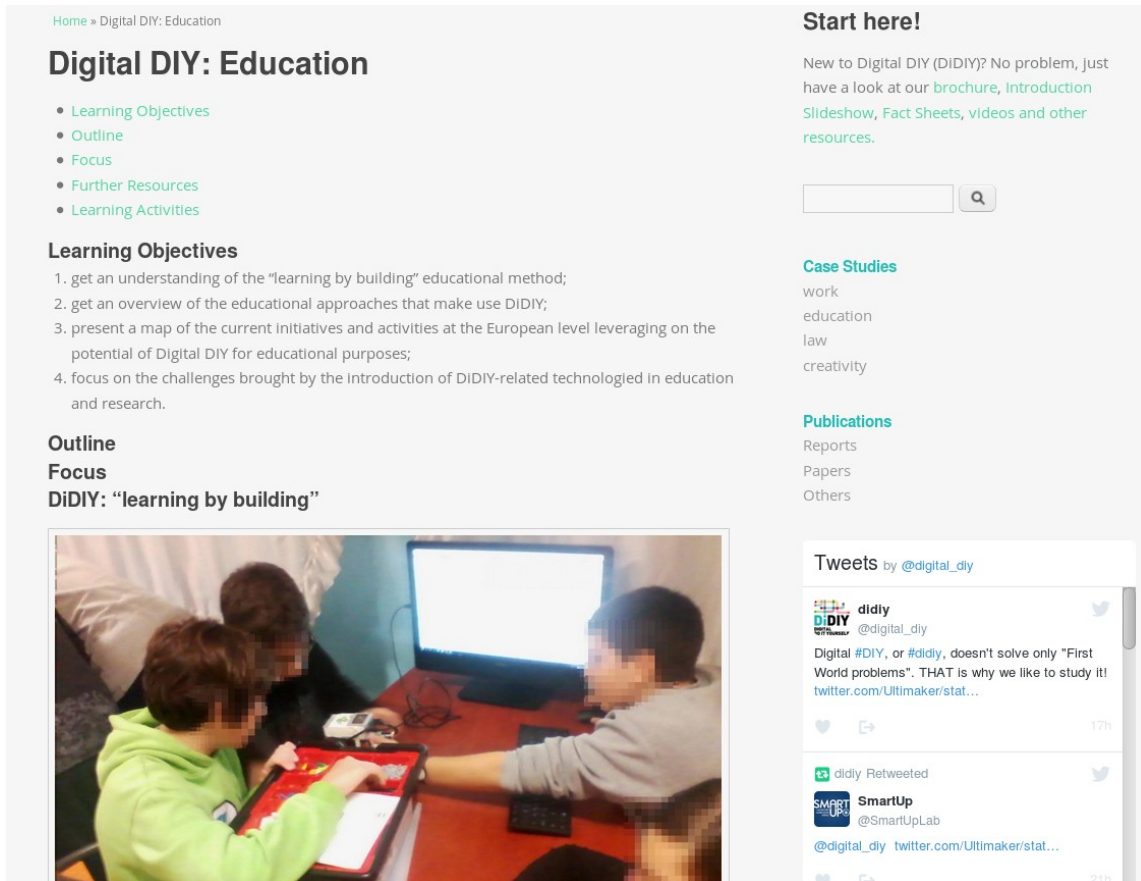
Home » Digital DIY: Education

# Digital DIY: Education

- Learning Objectives
- Outline
- Focus
- Further Resources
- Learning Activities

## Learning Objectives

1. get an understanding of the "learning by building" educational method;
2. get an overview of the educational approaches that make use DiDIY;
3. present a map of the current initiatives and activities at the European level leveraging on the potential of Digital DIY for educational purposes;
4. focus on the challenges brought by the introduction of DiDIY-related technologied in education and research.

## Outline

## Focus

## DiDIY: "learning by building"

Start here!

New to Digital DIY (DiDIY)? No problem, just have a look at our brochure, Introduction Slideshow, Fact Sheets, videos and other resources.

Case Studies
work
education
law
creativity

Publications
Reports
Papers
Others

Tweets by @digital_diy

DiDIY
didiy
@digital_diy
Digital #DIY, or #didiy, doesn't solve only "First World problems". THAT is why we like to study it! twitter.com/Ultimaker/stat...
17h

didiy Retweeted
SMART UP
SmartUp
@SmartUpLab
@digital_diy twitter.com/Ultimaker/stat...
21h